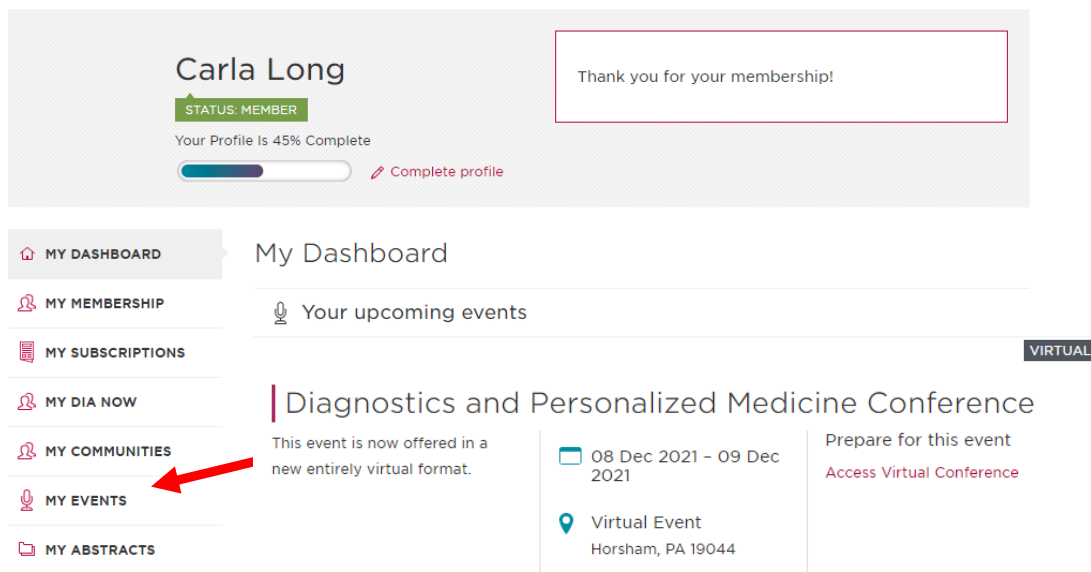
Carla Long

STATUS: MEMBER

Your Profile Is 45% Complete

Complete profile

Thank you for your membership!

MY DASHBOARD

MY MEMBERSHIP

MY SUBSCRIPTIONS

MY DIA NOW

MY COMMUNITIES

MY EVENTS

MY ABSTRACTS

My Dashboard

Your upcoming events

VIRTUAL

Diagnostics and Personalized Medicine Conference

This event is now offered in a new entirely virtual format.

08 Dec 2021 – 09 Dec 2021

Virtual Event
Horsham, PA 19044

Prepare for this event

Access Virtual Conference